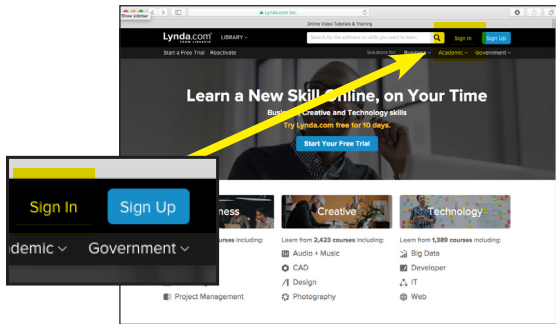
Show sidebar
lynda.com Inc.
Online Video Tutorials & Training
Lynda.com FROM LINKEDIN LIBRARY
Search for the software or skills you want to learn
Sign In Sign Up
Start a Free Trial Reactivate
Solutions for: Business Academic Government

Learn a New Skill Online, on Your Time
Business, Creative and Technology skills
Try Lynda.com free for 10 days.
Start Your Free Trial

Sign In Sign Up
Academic Government

Business
courses including:
Project Management

Creative
Learn from 2,423 courses including:
Audio + Music
CAD
Design
Photography

Technology
Learn from 1,389 courses including:
Big Data
Developer
IT
Web